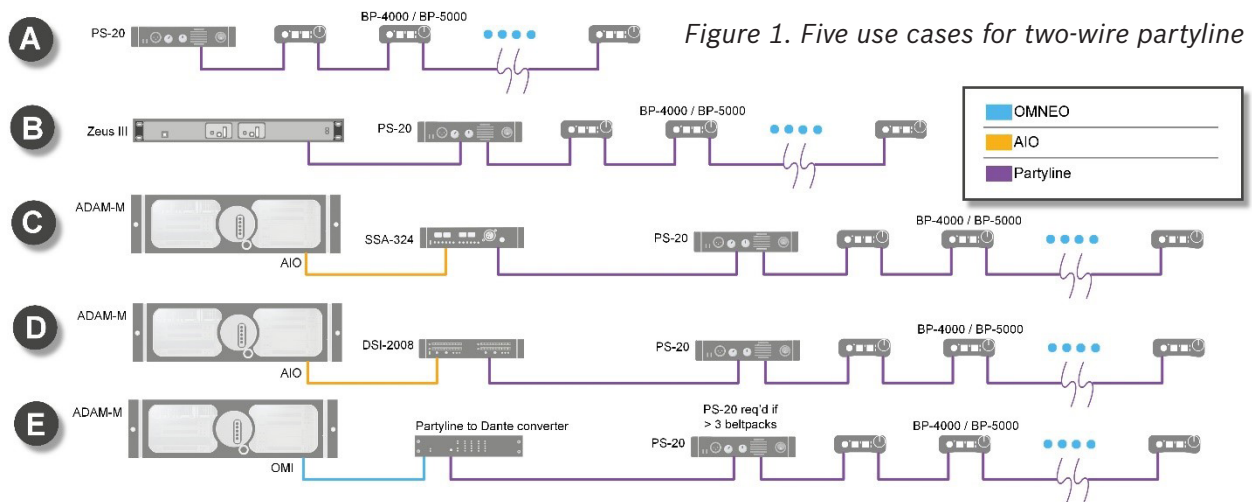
Figure 1. Five use cases for two-wire partyline

OMNEO
AIO
Partyline

A
PS-20
BP-4000 / BP-5000

B
Zeus III
PS-20
BP-4000 / BP-5000

C
ADAM-M
AIO
SSA-324
PS-20
BP-4000 / BP-5000

D
ADAM-M
AIO
DSI-2008
PS-20
BP-4000 / BP-5000

E
ADAM-M
OMI
Partyline to Dante converter
PS-20 req'd if > 3 beltpacks
PS-20
BP-4000 / BP-5000